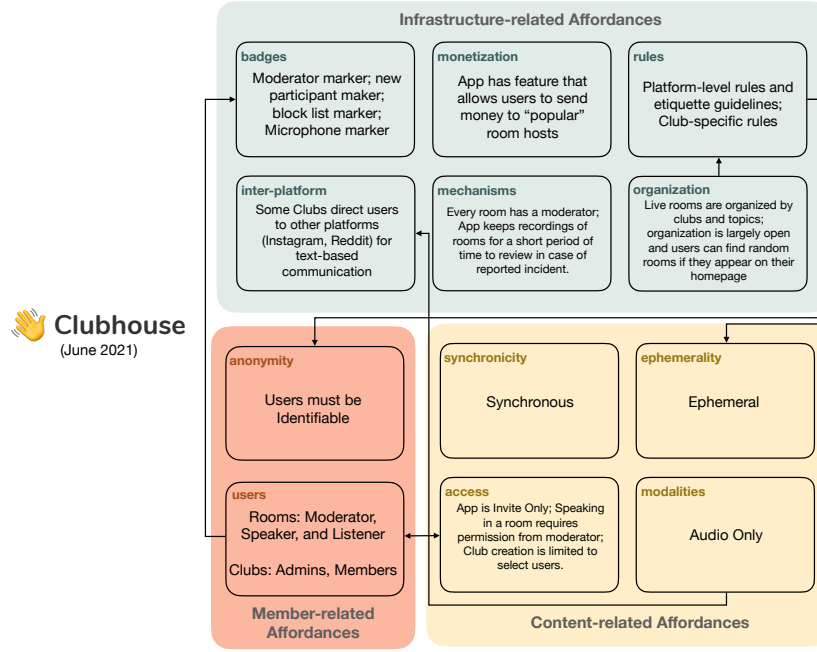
Infrastructure-related Affordances

badges
Moderator marker; new participant maker; block list marker; Microphone marker

monetization
App has feature that allows users to send money to "popular" room hosts

rules
Platform-level rules and etiquette guidelines; Club-specific rules

inter-platform
Some Clubs direct users to other platforms (Instagram, Reddit) for text-based communication

mechanisms
Every room has a moderator; App keeps recordings of rooms for a short period of time to review in case of reported incident.

organization
Live rooms are organized by clubs and topics; organization is largely open and users can find random rooms if they appear on their homepage

Clubhouse
(June 2021)

anonymity
Users must be Identifiable

users
Rooms: Moderator, Speaker, and Listener

Clubs: Admins, Members

Member-related Affordances

synchronicity
Synchronous

ephemerality
Ephemeral

access
App is Invite Only; Speaking in a room requires permission from moderator; Club creation is limited to select users.

modalities
Audio Only

Content-related Affordances